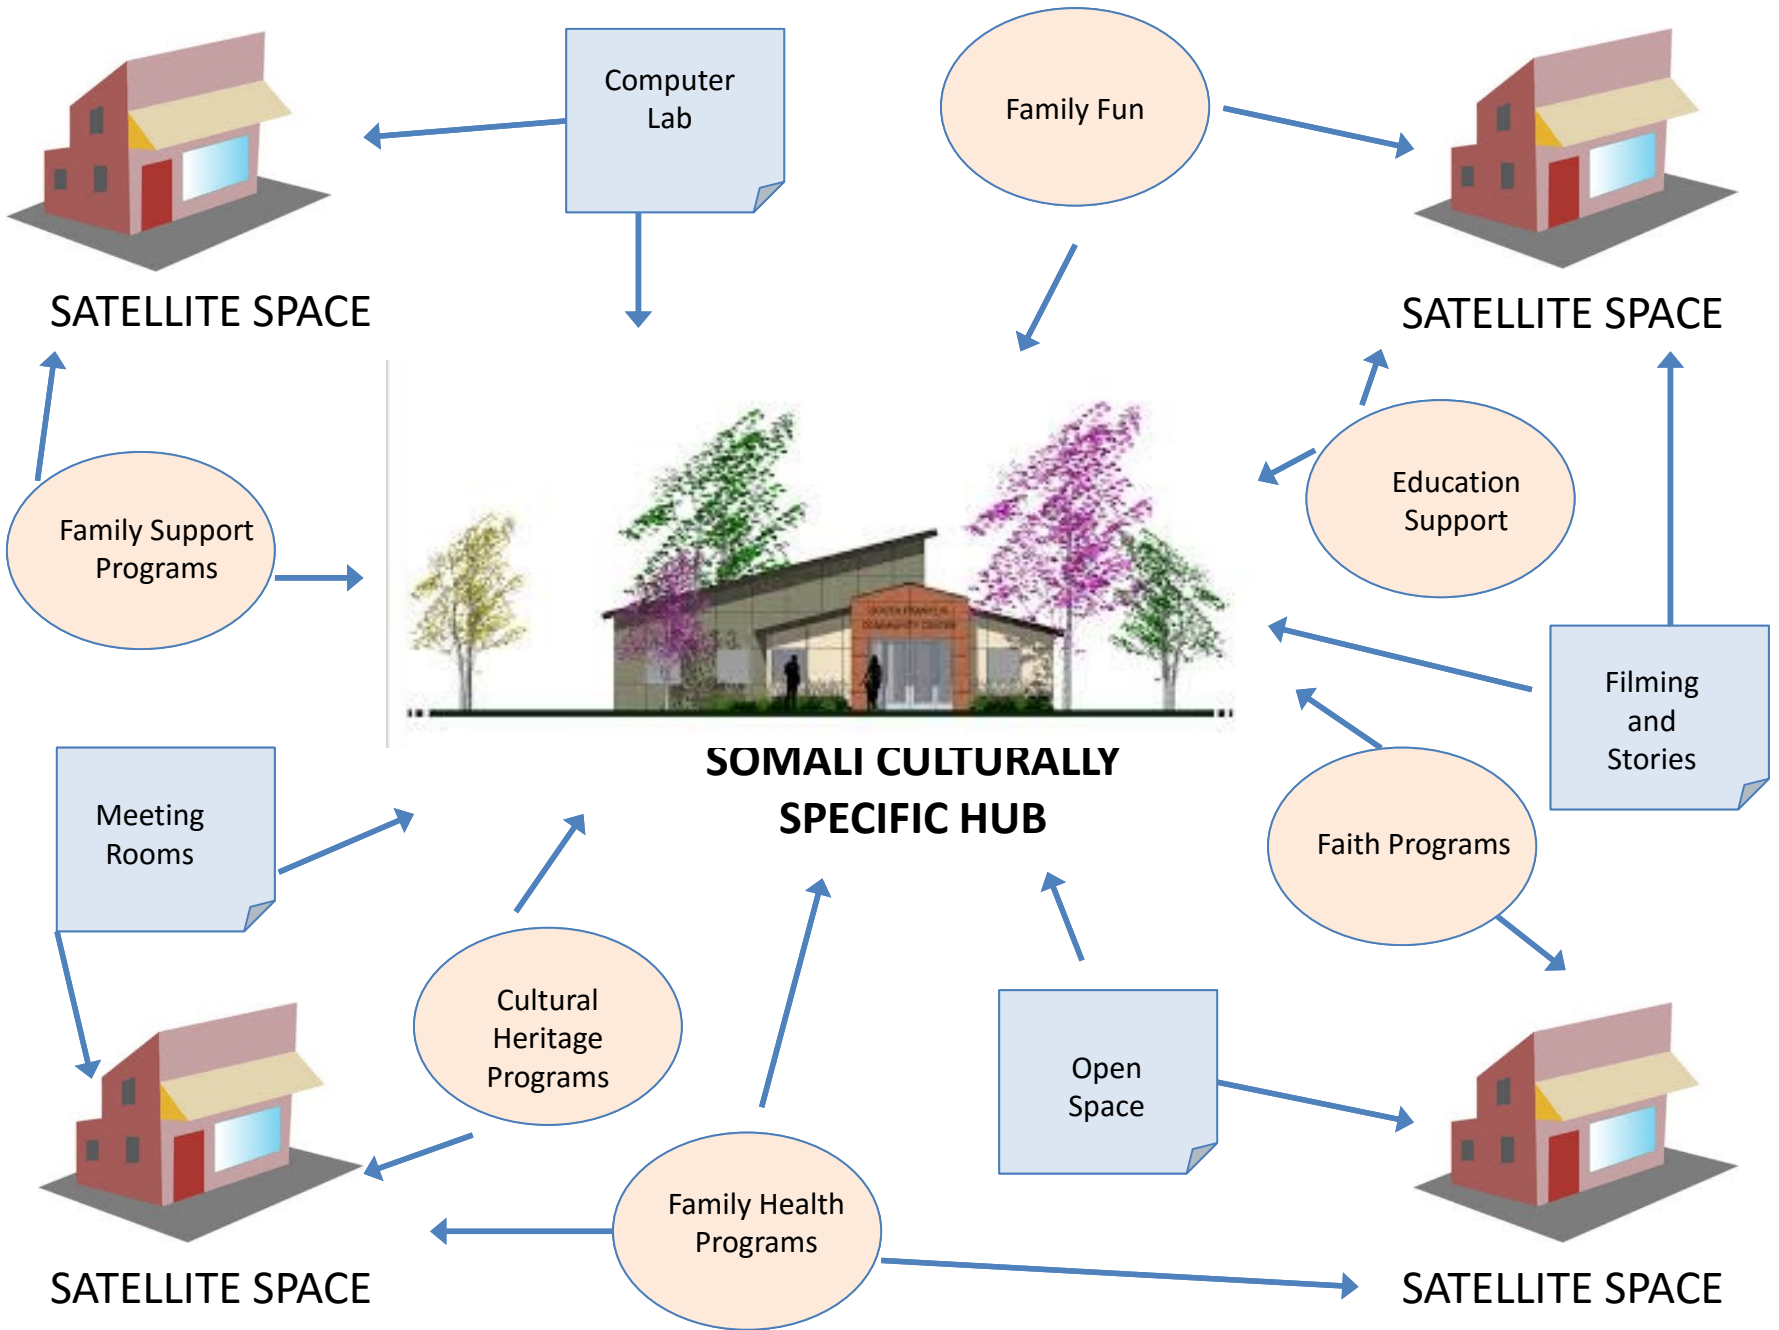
Computer Lab

Family Fun

SATELLITE SPACE

SATELLITE SPACE

Family Support Programs

Education Support

Filming and Stories

SOMALI CULTURALLY SPECIFIC HUB

Meeting Rooms

Faith Programs

Cultural Heritage Programs

Open Space

Family Health Programs

SATELLITE SPACE

SATELLITE SPACE